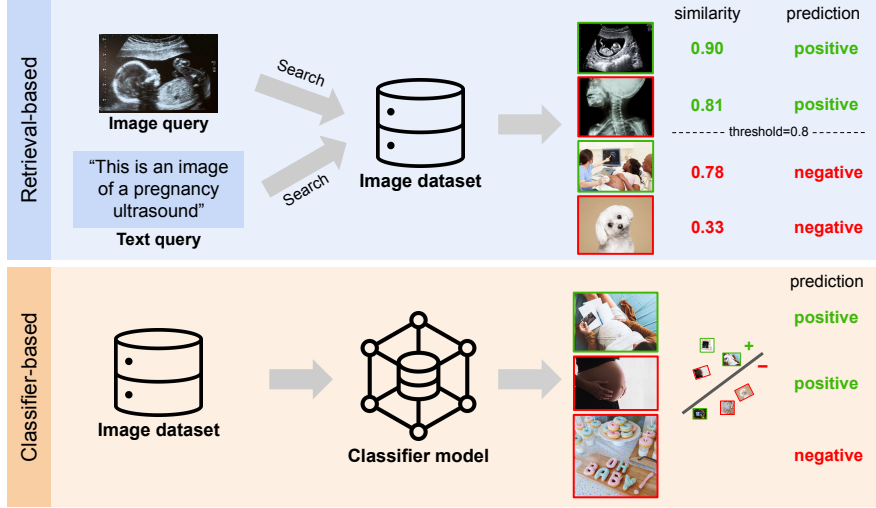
Retrieval-based

Image query

"This is an image of a pregnancy ultrasound"

Text query

Search

Search

Image dataset

similarity

prediction

0.90

positive

0.81

positive

-------- threshold=0.8 --------

0.78

negative

0.33

negative

Classifier-based

Image dataset

Classifier model

prediction

positive

positive

negative

+

−